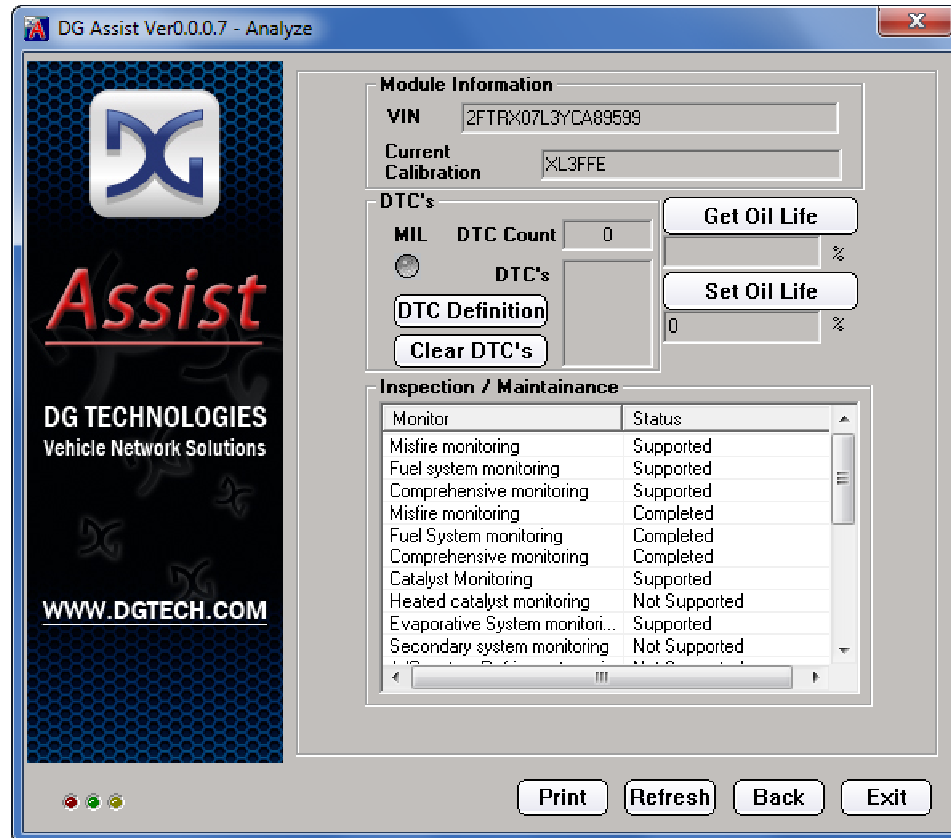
DG Assist Ver0.0.0.7 - Analyze

DG

Assist

DG TECHNOLOGIES
Vehicle Network Solutions

WWW.DGTECH.COM

Module Information
VIN 2FTRX07L3YCA89599
Current Calibration XL3FFE

DTC's
MIL
DTC Count 0
DTC's
DTC Definition
Clear DTC's

Get Oil Life
%
Set Oil Life
0 %

Inspection / Maintainance

| Monitor | Status |
|---|---|
| Misfire monitoring | Supported |
| Fuel system monitoring | Supported |
| Comprehensive monitoring | Supported |
| Misfire monitoring | Completed |
| Fuel System monitoring | Completed |
| Comprehensive monitoring | Completed |
| Catalyst Monitoring | Supported |
| Heated catalyst monitoring | Not Supported |
| Evaporative System monitori... | Supported |
| Secondary system monitoring | Not Supported |
| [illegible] | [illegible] |

Print Refresh Back Exit